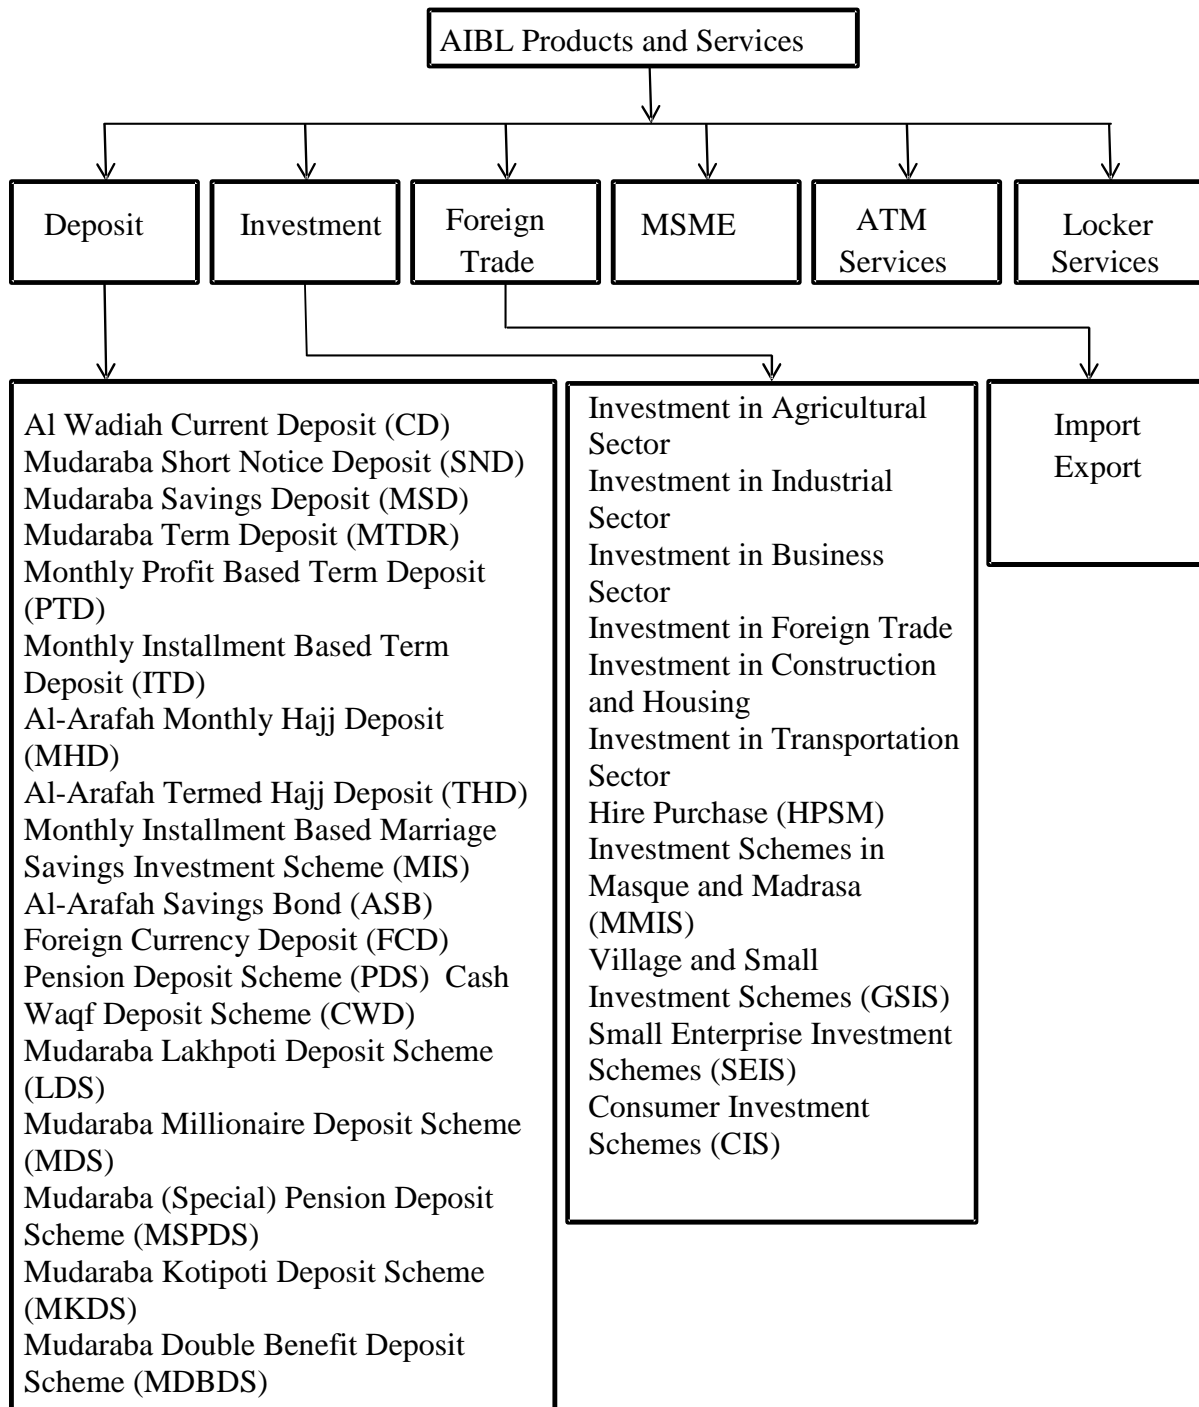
AIBL Products and Services

Deposit

Investment

Foreign Trade

MSME

ATM Services

Locker Services

Al Wadiah Current Deposit (CD)
Mudaraba Short Notice Deposit (SND)
Mudaraba Savings Deposit (MSD)
Mudaraba Term Deposit (MTDR)
Monthly Profit Based Term Deposit (PTD)
Monthly Installment Based Term Deposit (ITD)
Al-Arafah Monthly Hajj Deposit (MHD)
Al-Arafah Termed Hajj Deposit (THD)
Monthly Installment Based Marriage Savings Investment Scheme (MIS)
Al-Arafah Savings Bond (ASB)
Foreign Currency Deposit (FCD)
Pension Deposit Scheme (PDS) Cash Waqf Deposit Scheme (CWD)
Mudaraba Lakhpoti Deposit Scheme (LDS)
Mudaraba Millionaire Deposit Scheme (MDS)
Mudaraba (Special) Pension Deposit Scheme (MSPDS)
Mudaraba Kotipoti Deposit Scheme (MKDS)
Mudaraba Double Benefit Deposit Scheme (MDBDS)

Investment in Agricultural Sector
Investment in Industrial Sector
Investment in Business Sector
Investment in Foreign Trade
Investment in Construction and Housing
Investment in Transportation Sector
Hire Purchase (HPSM)
Investment Schemes in Masque and Madrasa (MMIS)
Village and Small Investment Schemes (GSIS)
Small Enterprise Investment Schemes (SEIS)
Consumer Investment Schemes (CIS)

Import
Export